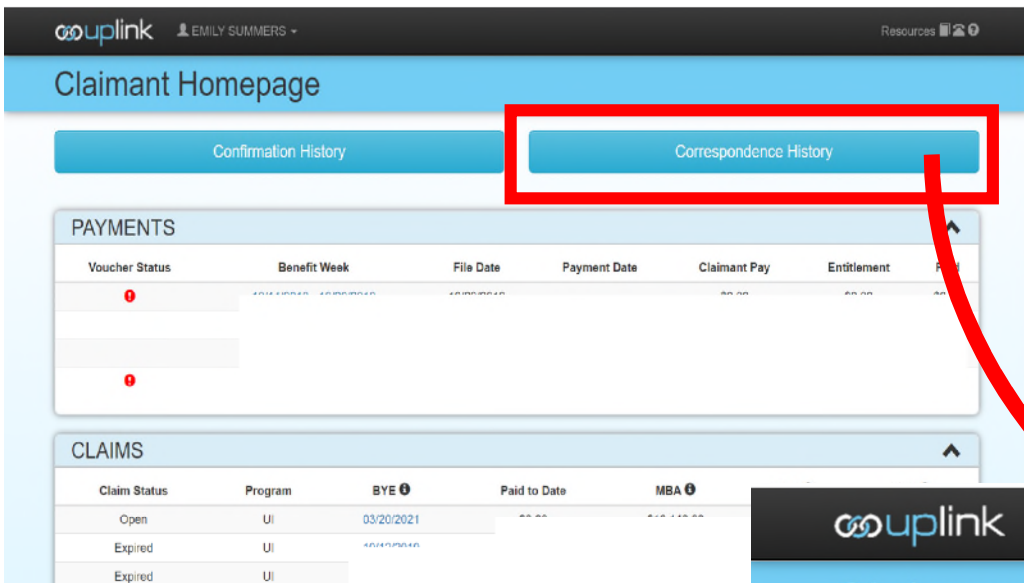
uplink EMILY SUMMERS

Resources

Claimant Homepage

Confirmation History

Correspondence History

PAYMENTS

| Voucher Status | Benefit Week | File Date | Payment Date | Claimant Pay | Entitlement | P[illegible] |
|---|---|---|---|---|---|---|
| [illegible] | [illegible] | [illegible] | | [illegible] | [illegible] | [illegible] |
| | | | | | | |
| | | | | | | |
| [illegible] | | | | | | |

CLAIMS

| Claim Status | Program | BYE | Paid to Date | MBA |
|---|---|---|---|---|
| Open | UI | 03/20/2021 | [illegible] | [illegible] |
| Expired | UI | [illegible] | | |
| Expired | UI | | | |

uplink